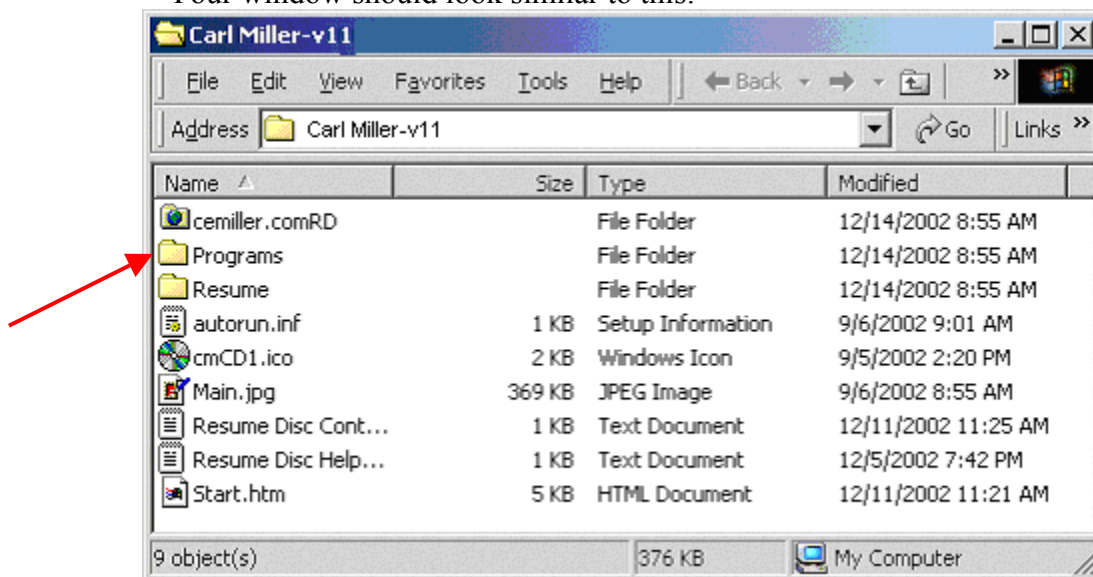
Your window should look similar to this:

Carl Miller-v11

File Edit View Favorites Tools Help Back

Address Carl Miller-v11 Go Links »

| Name | Size | Type | Modified |
|---|---|---|---|
| cemiller.comRD | | File Folder | 12/14/2002 8:55 AM |
| Programs | | File Folder | 12/14/2002 8:55 AM |
| Resume | | File Folder | 12/14/2002 8:55 AM |
| autorun.inf | 1 KB | Setup Information | 9/6/2002 9:01 AM |
| cmCD1.ico | 2 KB | Windows Icon | 9/5/2002 2:20 PM |
| Main.jpg | 369 KB | JPEG Image | 9/6/2002 8:55 AM |
| Resume Disc Cont... | 1 KB | Text Document | 12/11/2002 11:25 AM |
| Resume Disc Help... | 1 KB | Text Document | 12/5/2002 7:42 PM |
| Start.htm | 5 KB | HTML Document | 12/11/2002 11:21 AM |

9 object(s) 376 KB My Computer